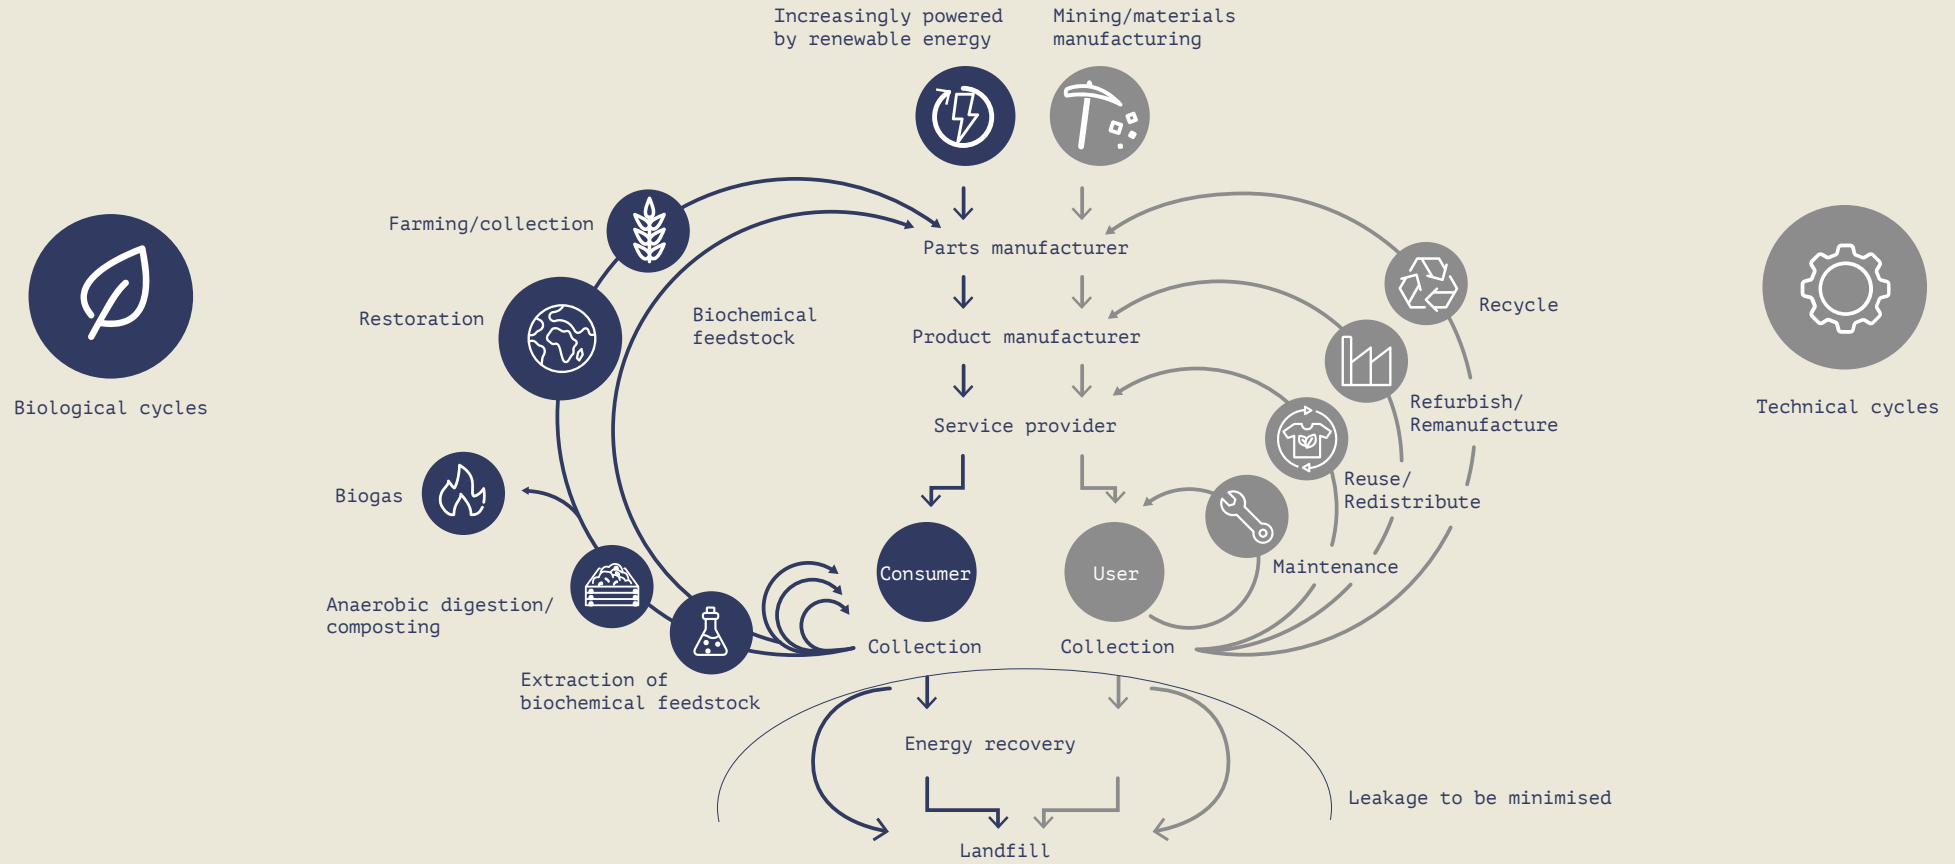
Increasingly powered by renewable energy

Mining/materials manufacturing

Farming/collection

Parts manufacturer

Restoration

Biochemical feedstock

Product manufacturer

Recycle

Biological cycles

Service provider

Refurbish/ Remanufacture

Technical cycles

Reuse/ Redistribute

Biogas

Maintenance

Consumer

User

Anaerobic digestion/ composting

Collection

Collection

Extraction of biochemical feedstock

Energy recovery

Leakage to be minimised

Landfill